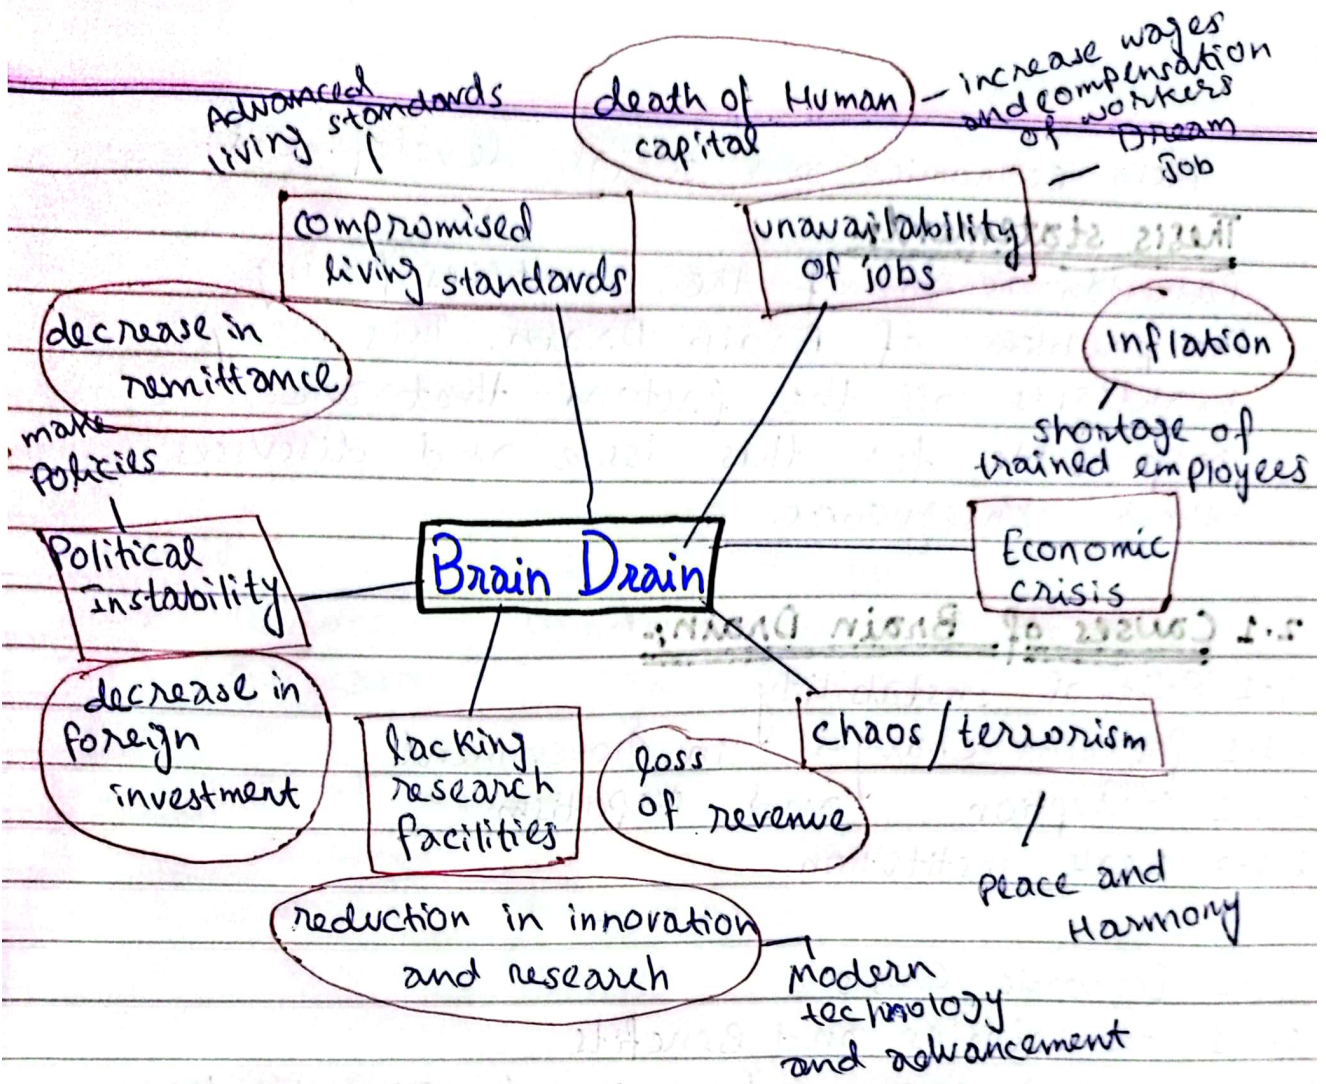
Advanced living standards

death of Human capital

increase wages and compensation of workers

Dream Job

compromised living standards

unavailability of jobs

decrease in remittance

Inflation

shortage of trained employees

make Policies

Political Instability

Brain Drain

Economic crisis

decrease in foreign investment

lacking research facilities

loss of revenue

chaos/terrorism

Peace and Harmony

reduction in innovation and research

Modern technology and advancement